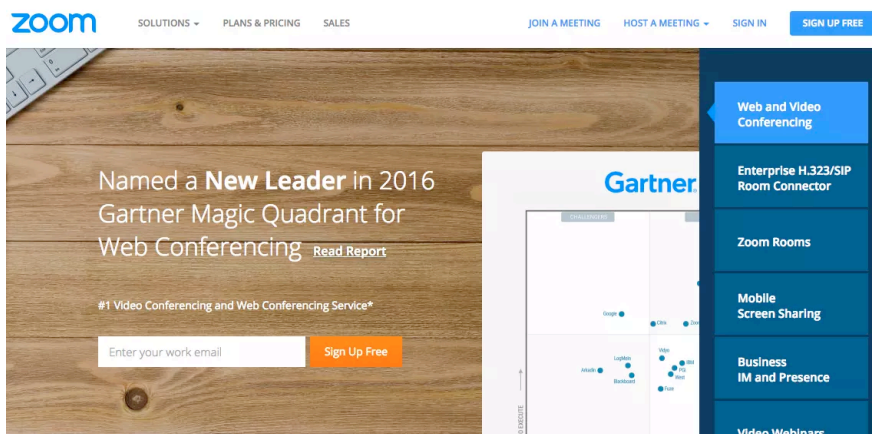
zoom

SOLUTIONS ▾ PLANS & PRICING SALES

JOIN A MEETING HOST A MEETING ▾ SIGN IN SIGN UP FREE

Named a New Leader in 2016 Gartner Magic Quadrant for Web Conferencing Read Report

#1 Video Conferencing and Web Conferencing Service*

Enter your work email

Sign Up Free

Gartner

CHALLENGERS

Google

Citrix

Zoom

Logitech

Vidyo

IBM

Arkadin

PGi

West

Blackboard

Fuze

ABILITY TO EXECUTE

Web and Video Conferencing

Enterprise H.323/SIP Room Connector

Zoom Rooms

Mobile Screen Sharing

Business IM and Presence

Video Webinars